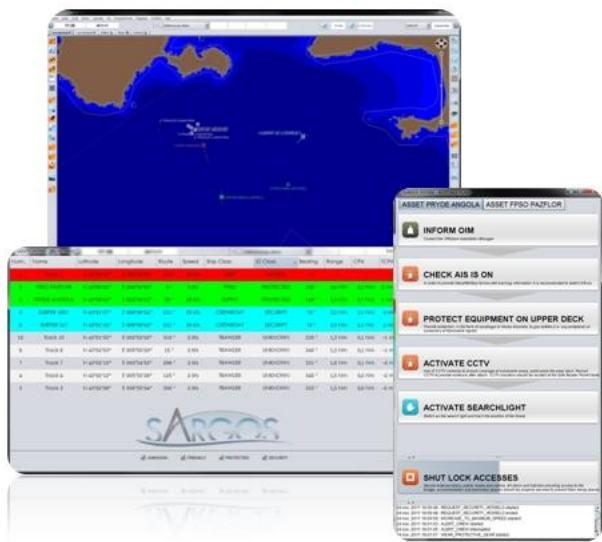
ASSET PRYDE ANGOLA | ASSET FPSO PAZFLOR

INFORM OIM

CHECK AIS IS ON

PROTECT EQUIPMENT ON UPPER DECK

ACTIVATE CCTV

ACTIVATE SEARCHLIGHT

SHUT LOCK ACCESSES

| Num. | Name | Latitude | Longitude | Route | Speed | Ship Class | ID Class | Heading | Range | CPA | TCPA |
|---|---|---|---|---|---|---|---|---|---|---|---|
| 10 | Track 10 | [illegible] | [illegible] | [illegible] | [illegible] | TRAWLER | UNKNOWN | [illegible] | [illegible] | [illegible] | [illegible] |
| | Track 6 | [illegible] | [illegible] | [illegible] | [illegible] | TRAWLER | UNKNOWN | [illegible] | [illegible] | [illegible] | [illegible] |
| | Track 7 | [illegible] | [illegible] | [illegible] | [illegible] | TRAWLER | UNKNOWN | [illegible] | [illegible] | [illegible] | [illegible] |
| | Track 4 | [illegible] | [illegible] | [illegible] | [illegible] | TRAWLER | UNKNOWN | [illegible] | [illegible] | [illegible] | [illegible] |
| | Track 3 | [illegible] | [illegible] | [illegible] | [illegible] | TRAWLER | UNKNOWN | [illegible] | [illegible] | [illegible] | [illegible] |

SARGOS